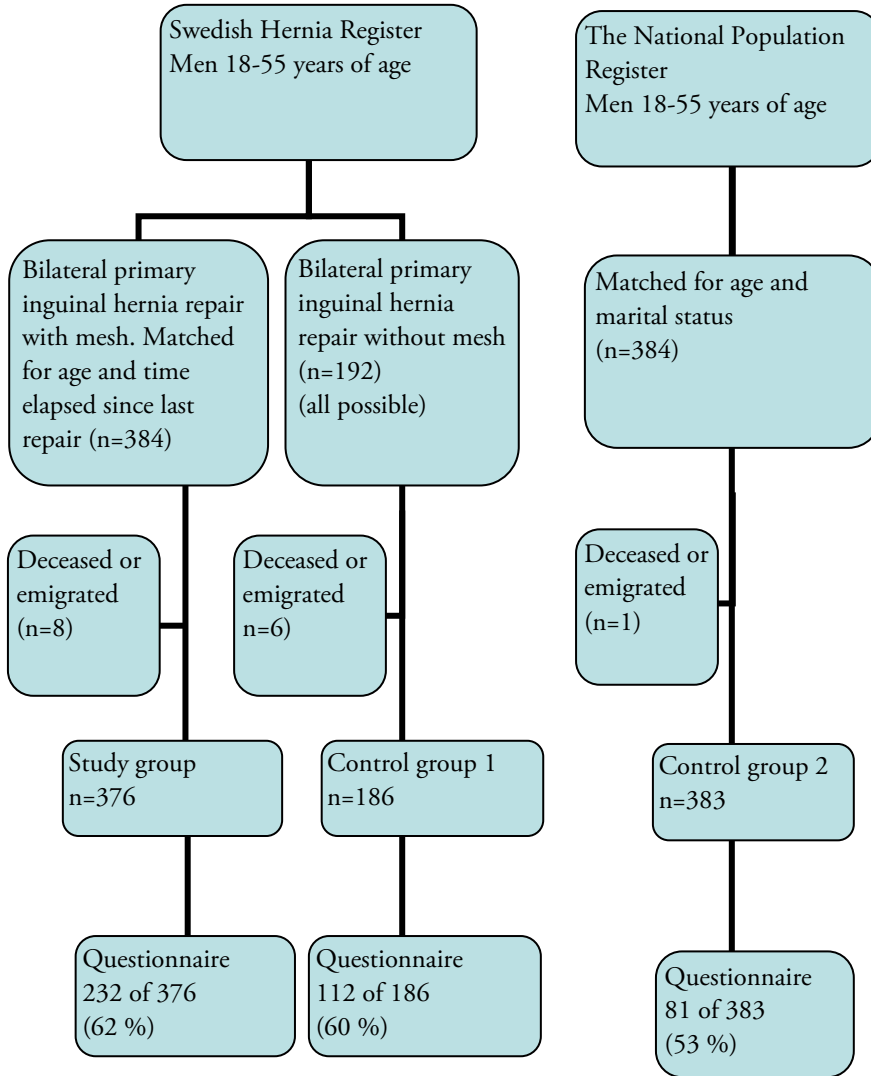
Swedish Hernia Register
Men 18-55 years of age

The National Population Register
Men 18-55 years of age

Bilateral primary inguinal hernia repair with mesh. Matched for age and time elapsed since last repair (n=384)

Bilateral primary inguinal hernia repair without mesh (n=192)
(all possible)

Matched for age and marital status (n=384)

Deceased or emigrated (n=8)

Deceased or emigrated n=6)

Deceased or emigrated (n=1)

Study group
n=376

Control group 1
n=186

Control group 2
n=383

Questionnaire
232 of 376
(62 %)

Questionnaire
112 of 186
(60 %)

Questionnaire
81 of 383
(53 %)